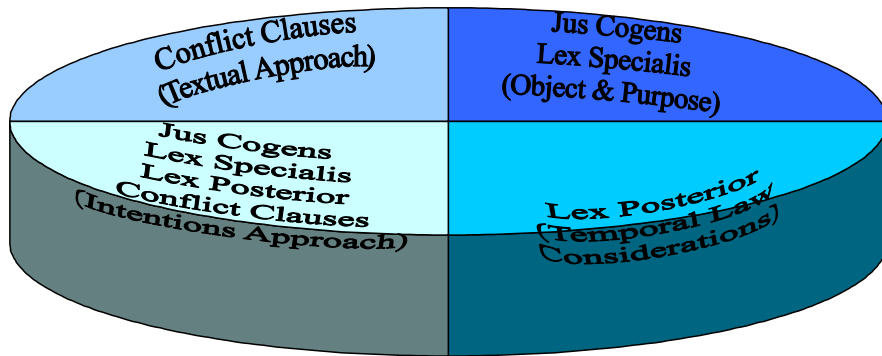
Conflict Clauses
(Textual Approach)

Jus Cogens
Lex Specialis
(Object & Purpose)

Jus Cogens
Lex Specialis
Lex Posterior
Conflict Clauses
(Intentions Approach)

Lex Posterior
(Temporal Law
Considerations)